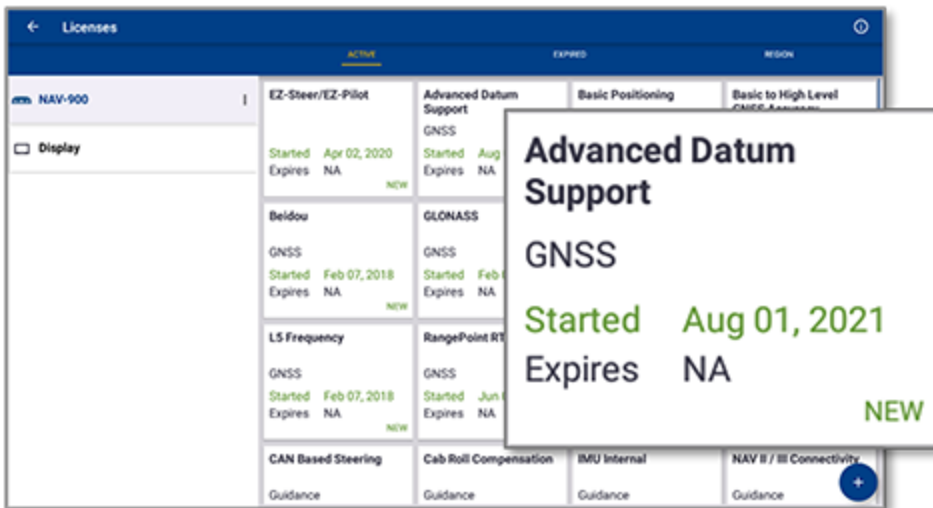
Licenses

ACTIVE EXPIRED REGION

NAV-900

Display

EZ-Steer/EZ-Pilot
Started Apr 02, 2020
Expires NA
NEW

Advanced Datum Support
GNSS
Started Aug
Expires NA

Basic Positioning

Basic to High Level GNSS Accuracy

Beidou
GNSS
Started Feb 07, 2018
Expires NA
NEW

GLONASS
GNSS
Started Feb
Expires NA

L5 Frequency
GNSS
Started Feb 07, 2018
Expires NA
NEW

RangePoint RT
GNSS
Started Jun
Expires NA

CAN Based Steering
Guidance

Cab Roll Compensation
Guidance

IMU Internal
Guidance

NAV II / III Connectivity
Guidance

Advanced Datum Support
GNSS
Started Aug 01, 2021
Expires NA
NEW